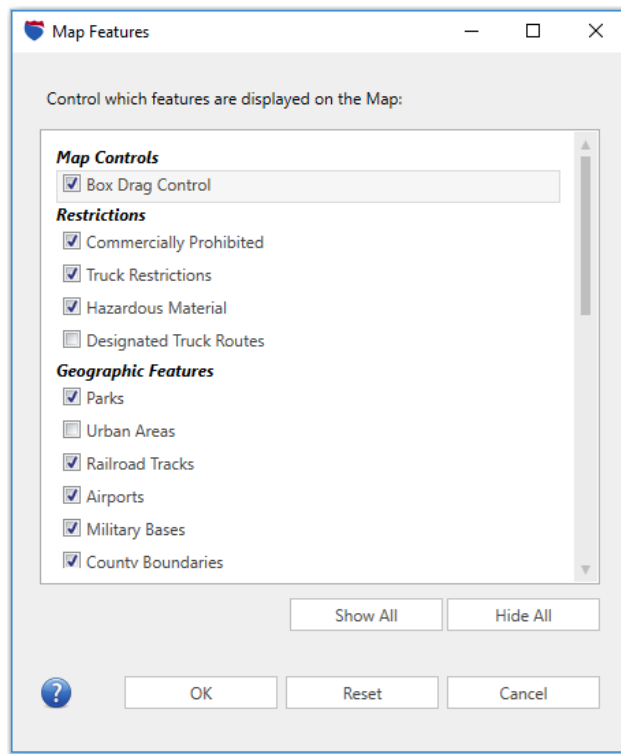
Map Features

Control which features are displayed on the Map:

**Map Controls**
Box Drag Control
**Restrictions**
Commercially Prohibited
Truck Restrictions
Hazardous Material
Designated Truck Routes
**Geographic Features**
Parks
Urban Areas
Railroad Tracks
Airports
Military Bases
County Boundaries

Show All
Hide All

OK
Reset
Cancel